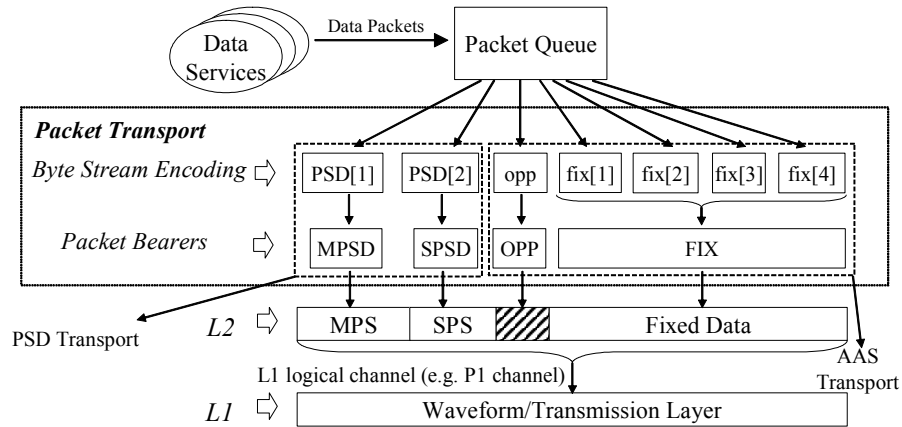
Data Services

Data Packets

Packet Queue

Packet Transport

Byte Stream Encoding

PSD[1]

PSD[2]

opp

fix[1]

fix[2]

fix[3]

fix[4]

Packet Bearers

MPSD

SPSD

OPP

FIX

PSD Transport

L2

MPS

SPS

Fixed Data

AAS Transport

L1 logical channel (e.g. P1 channel)

L1

Waveform/Transmission Layer